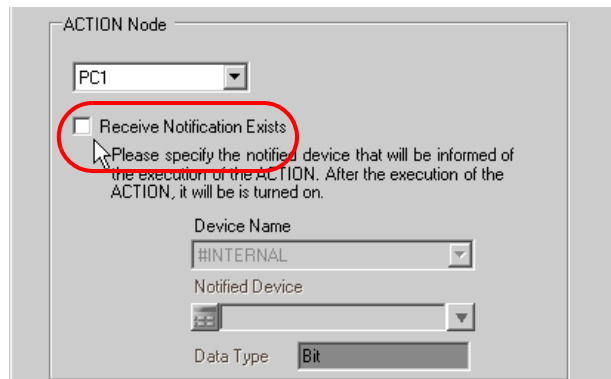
ACTION Node

PC1

Receive Notification Exists

Please specify the notified device that will be informed of the execution of the ACTION. After the execution of the ACTION, it will be is turned on.

Device Name

#INTERNAL

Notified Device

Data Type Bit